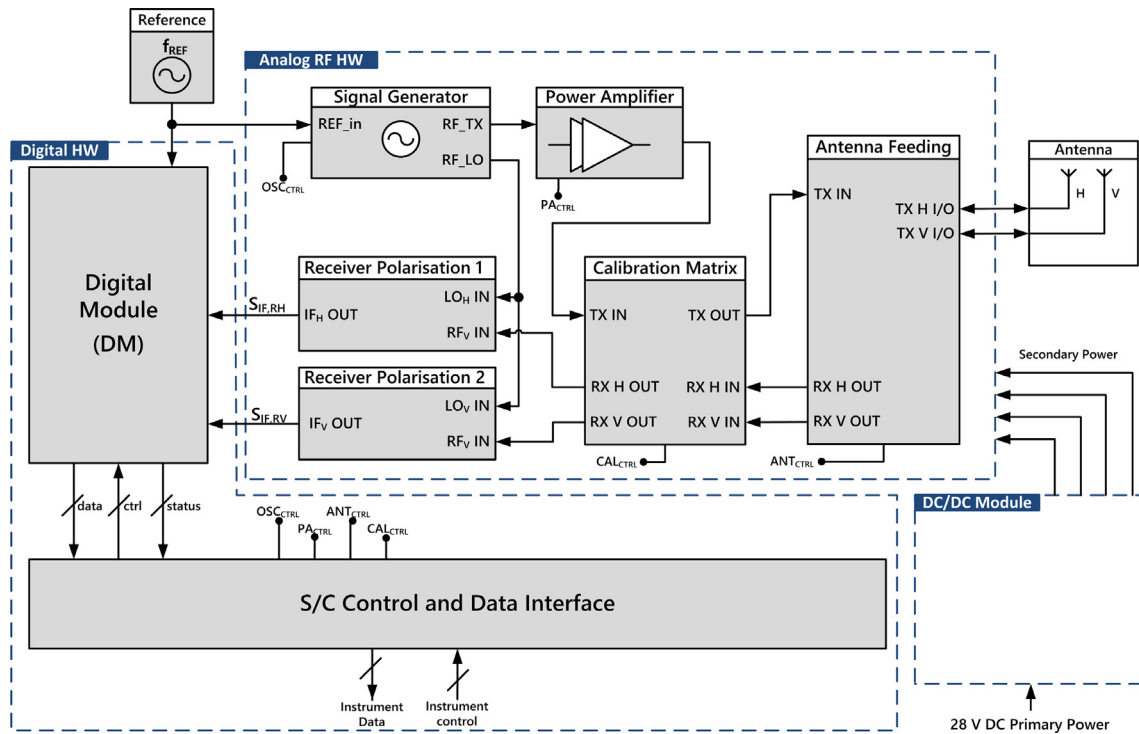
Reference

$f_{REF}$

Analog RF HW

Signal Generator

REF_in

RF_TX

RF_LO

$OSC_{CTRL}$

Power Amplifier

$PA_{CTRL}$

Antenna Feeding

TX IN

TX H I/O

TX V I/O

RX H OUT

RX V OUT

$ANT_{CTRL}$

Antenna

H

V

Digital HW

Digital Module (DM)

$S_{IF,RH}$

$S_{IF,RV}$

Receiver Polarisation 1

$IF_H$ OUT

$LO_H$ IN

$RF_V$ IN

Receiver Polarisation 2

$IF_V$ OUT

$LO_V$ IN

$RF_V$ IN

Calibration Matrix

TX IN

TX OUT

RX H OUT

RX H IN

RX V OUT

RX V IN

$CAL_{CTRL}$

Secondary Power

DC/DC Module

data

ctrl

status

$OSC_{CTRL}$

$PA_{CTRL}$

$ANT_{CTRL}$

$CAL_{CTRL}$

S/C Control and Data Interface

Instrument Data

Instrument control

28 V DC Primary Power